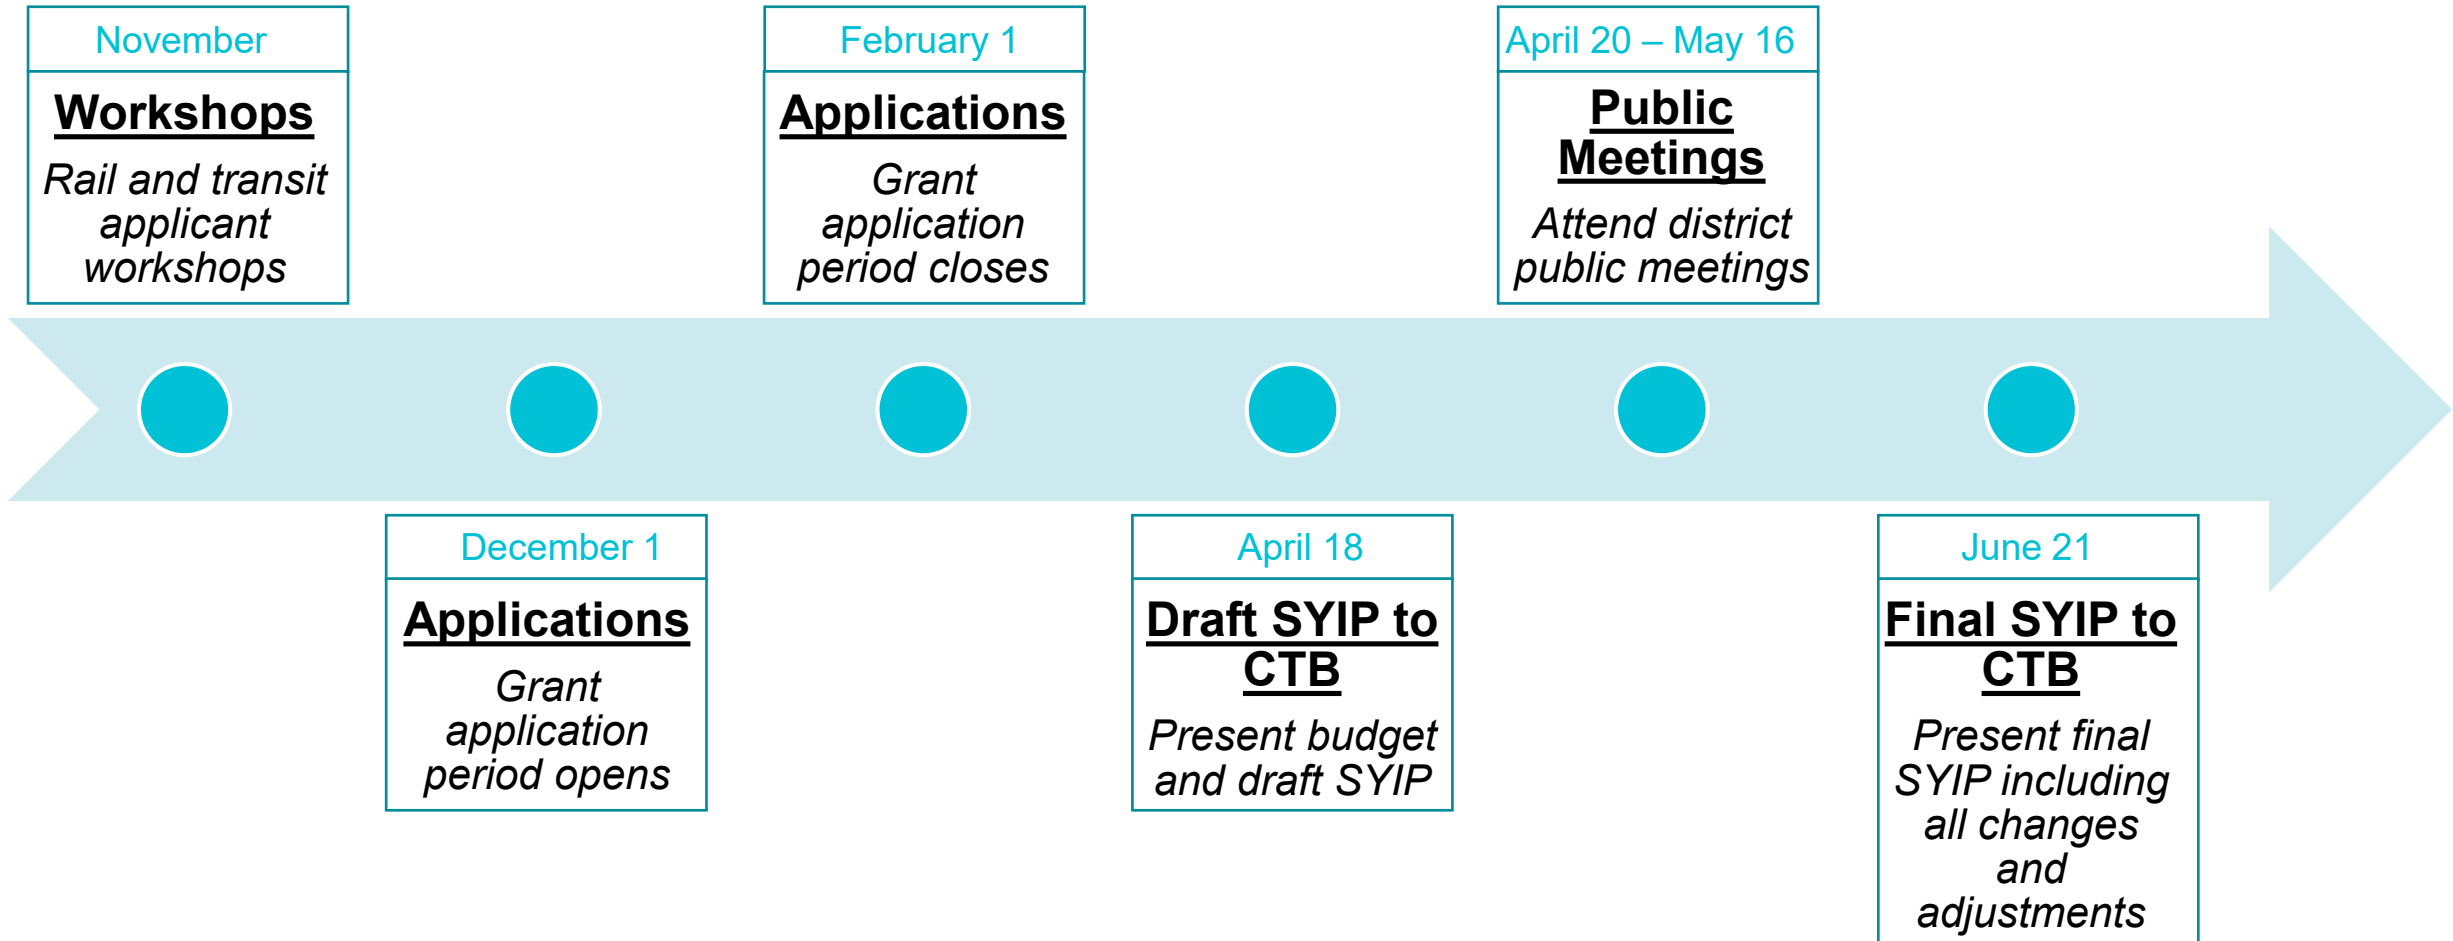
November
Workshops
Rail and transit applicant workshops

December 1
Applications
Grant application period opens

February 1
Applications
Grant application period closes

April 18
Draft SYIP to CTB
Present budget and draft SYIP

April 20 – May 16
Public Meetings
Attend district public meetings

June 21
Final SYIP to CTB
Present final SYIP including all changes and adjustments